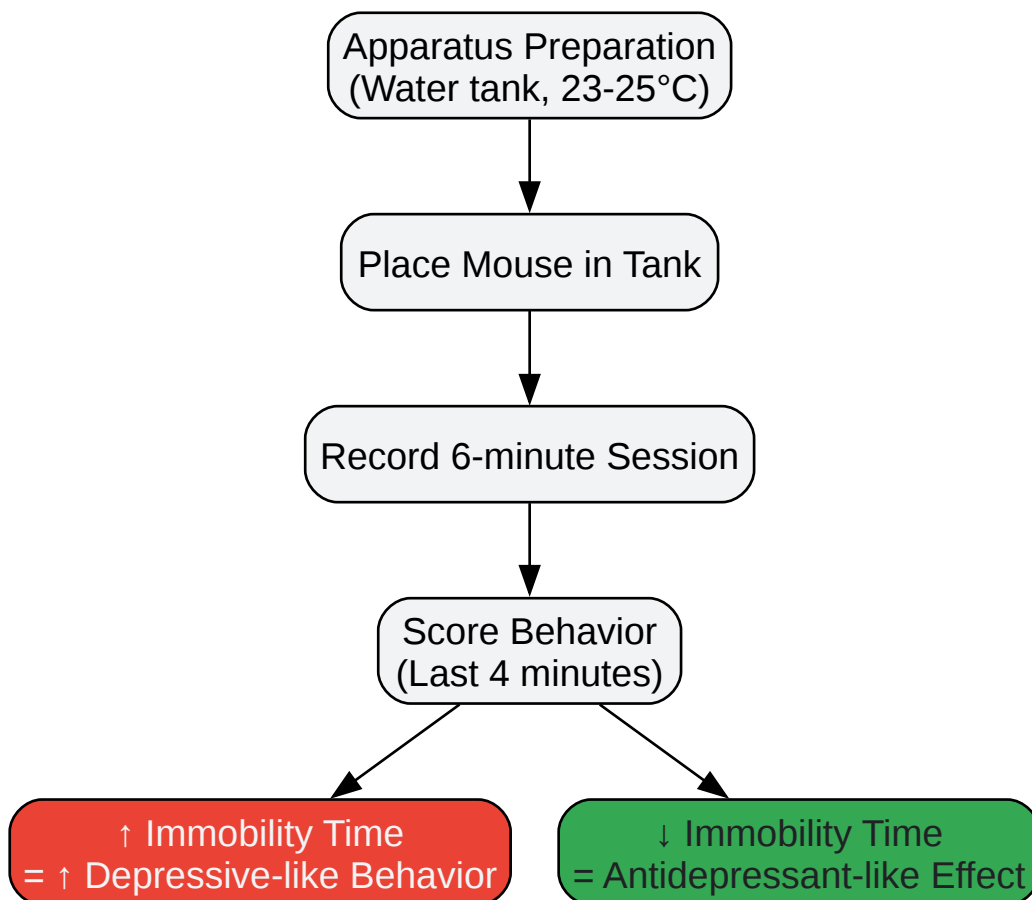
Apparatus Preparation
(Water tank, 23-25°C)

Place Mouse in Tank

Record 6-minute Session

Score Behavior
(Last 4 minutes)

↑ Immobility Time
= ↑ Depressive-like Behavior

↓ Immobility Time
= Antidepressant-like Effect